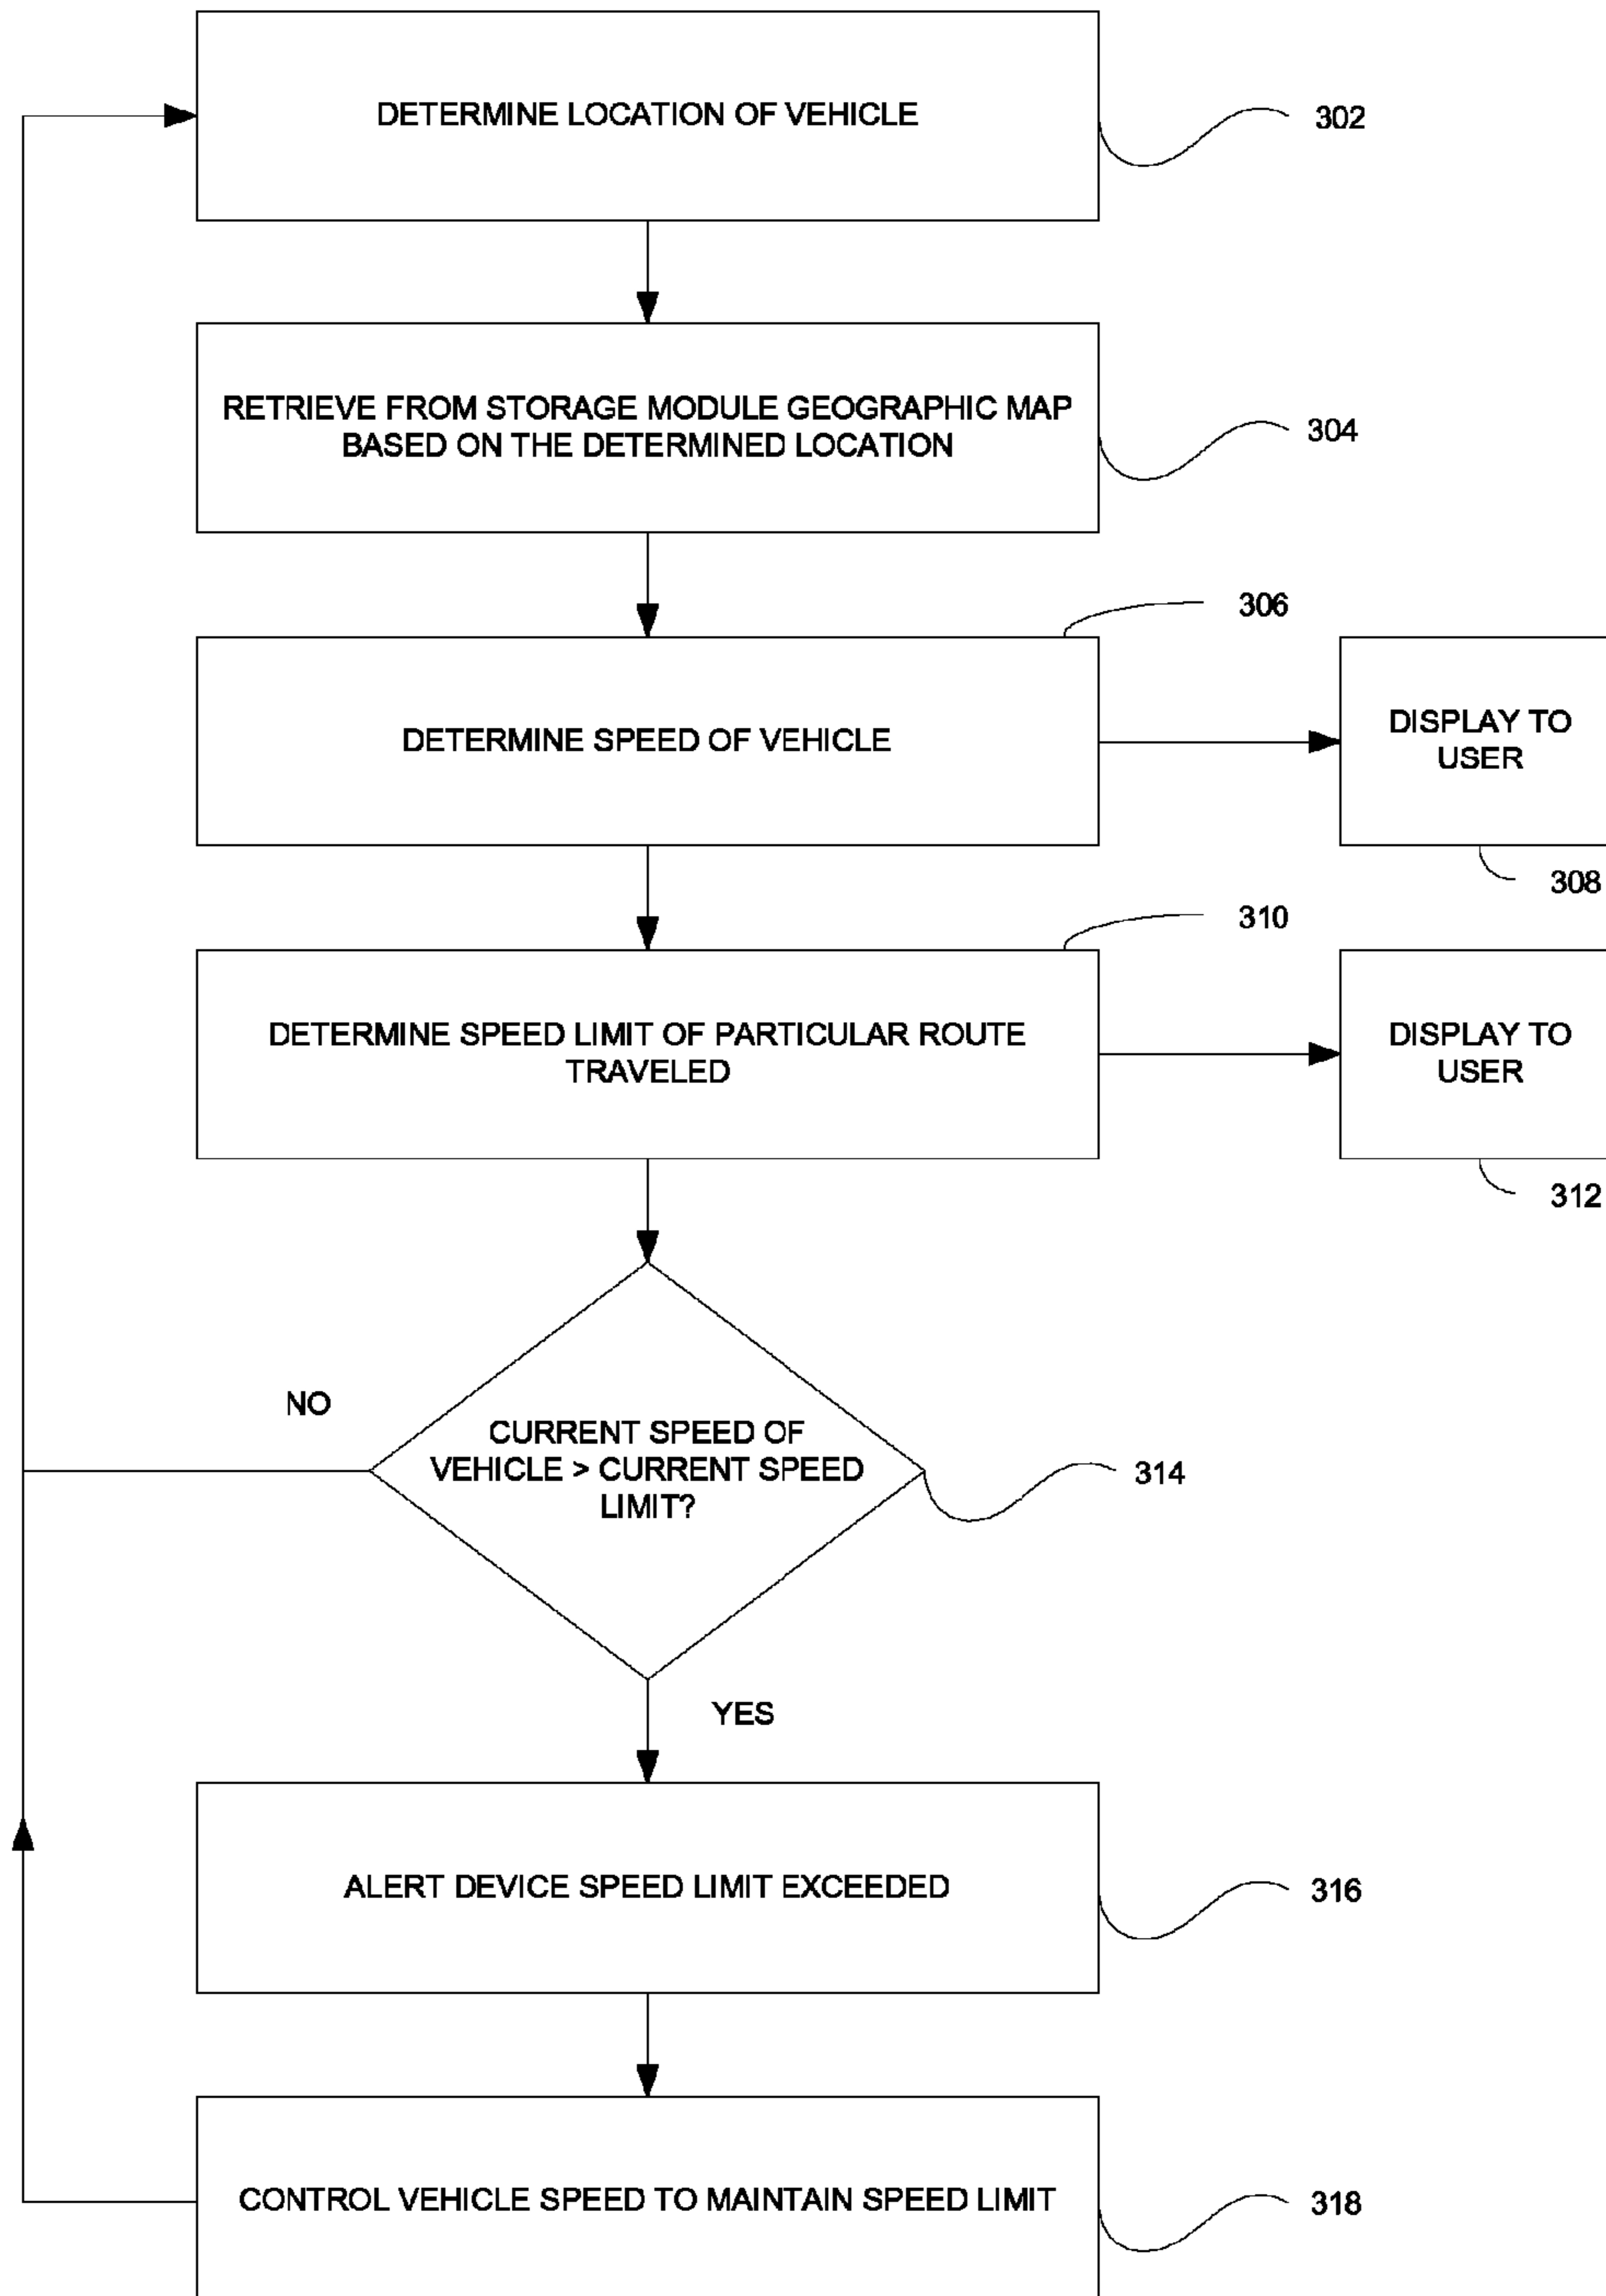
DETERMINE LOCATION OF VEHICLE

302

RETRIEVE FROM STORAGE MODULE GEOGRAPHIC MAP BASED ON THE DETERMINED LOCATION

304

306

DETERMINE SPEED OF VEHICLE

DISPLAY TO USER

308

310

DETERMINE SPEED LIMIT OF PARTICULAR ROUTE TRAVELED

DISPLAY TO USER

312

NO

CURRENT SPEED OF VEHICLE > CURRENT SPEED LIMIT?

314

YES

ALERT DEVICE SPEED LIMIT EXCEEDED

316

CONTROL VEHICLE SPEED TO MAINTAIN SPEED LIMIT

318